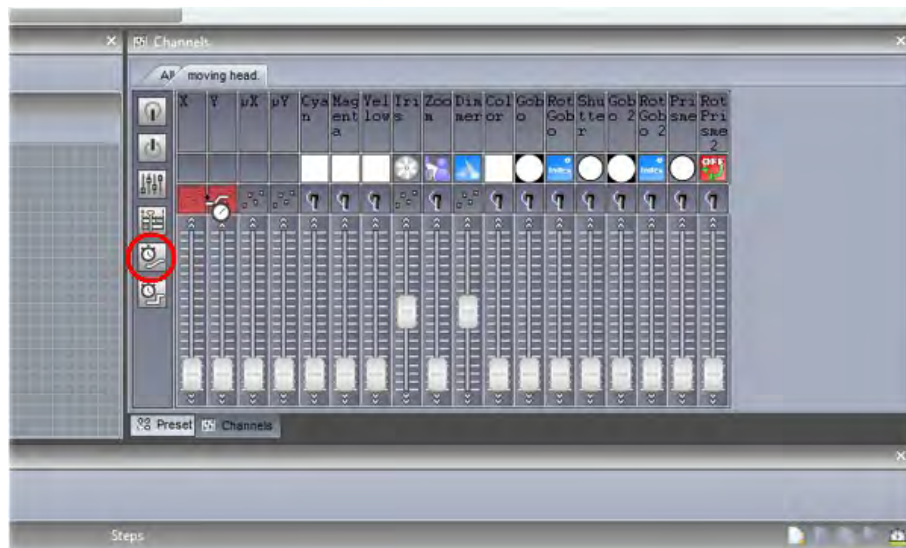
Channels

All moving head.

| X | Y | μX | μY | Cyan | Magenta | Yellow | Iris | Zoom | Dimmer | Color | Gobo | Rot Gobo | Shutter | Gobo 2 | Rot Gobo 2 | Prisme | Rot Prisme 2 |
|---|---|---|---|---|---|---|---|---|---|---|---|---|---|---|---|---|---|

OFF

Preset Channels

Steps